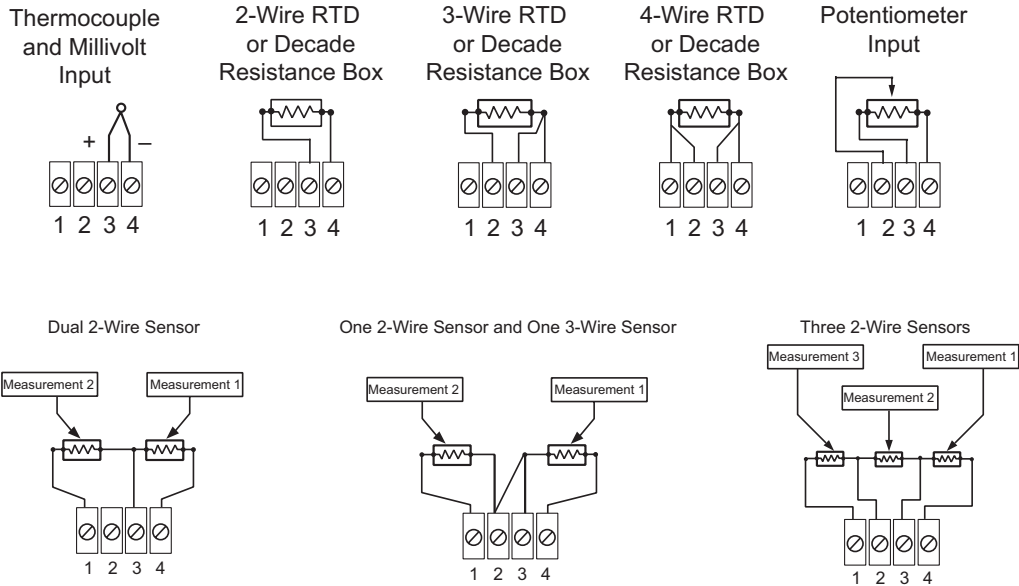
Thermocouple and Millivolt Input

+ –

1 2 3 4

2-Wire RTD or Decade Resistance Box

1 2 3 4

3-Wire RTD or Decade Resistance Box

1 2 3 4

4-Wire RTD or Decade Resistance Box

1 2 3 4

Potentiometer Input

1 2 3 4

Dual 2-Wire Sensor

Measurement 2

Measurement 1

1 2 3 4

One 2-Wire Sensor and One 3-Wire Sensor

Measurement 2

Measurement 1

1 2 3 4

Three 2-Wire Sensors

Measurement 3

Measurement 1

Measurement 2

1 2 3 4